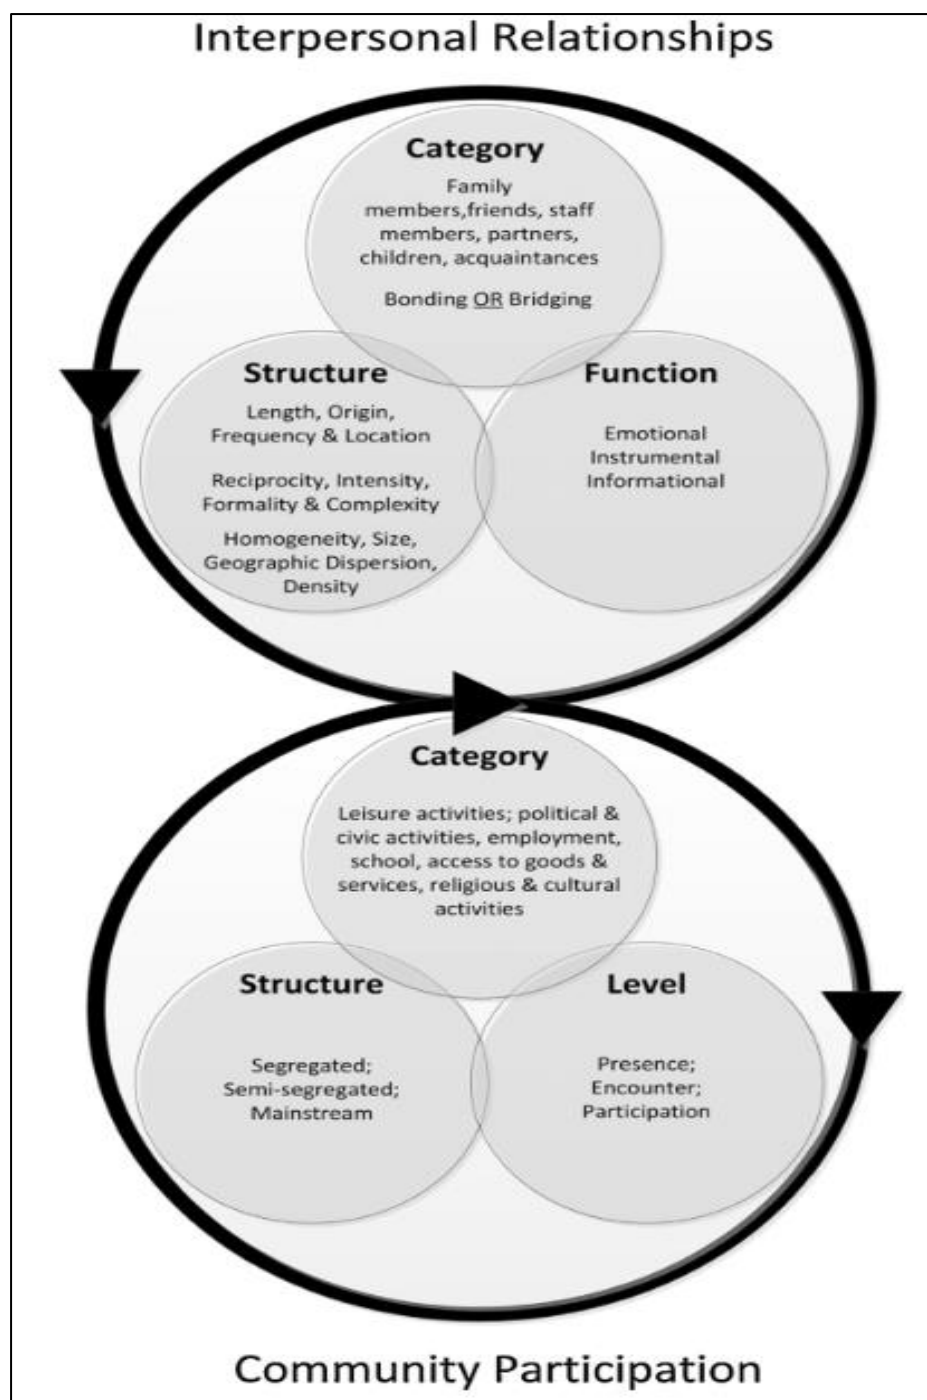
Interpersonal Relationships

Category

Family members,friends, staff members, partners, children, acquaintances

Bonding OR Bridging

Structure

Length, Origin, Frequency & Location

Reciprocity, Intensity, Formality & Complexity

Homogeneity, Size, Geographic Dispersion, Density

Function

Emotional
Instrumental
Informational

Category

Leisure activities; political & civic activities, employment, school, access to goods & services, religious & cultural activities

Structure

Segregated;
Semi-segregated;
Mainstream

Level

Presence;
Encounter;
Participation

Community Participation